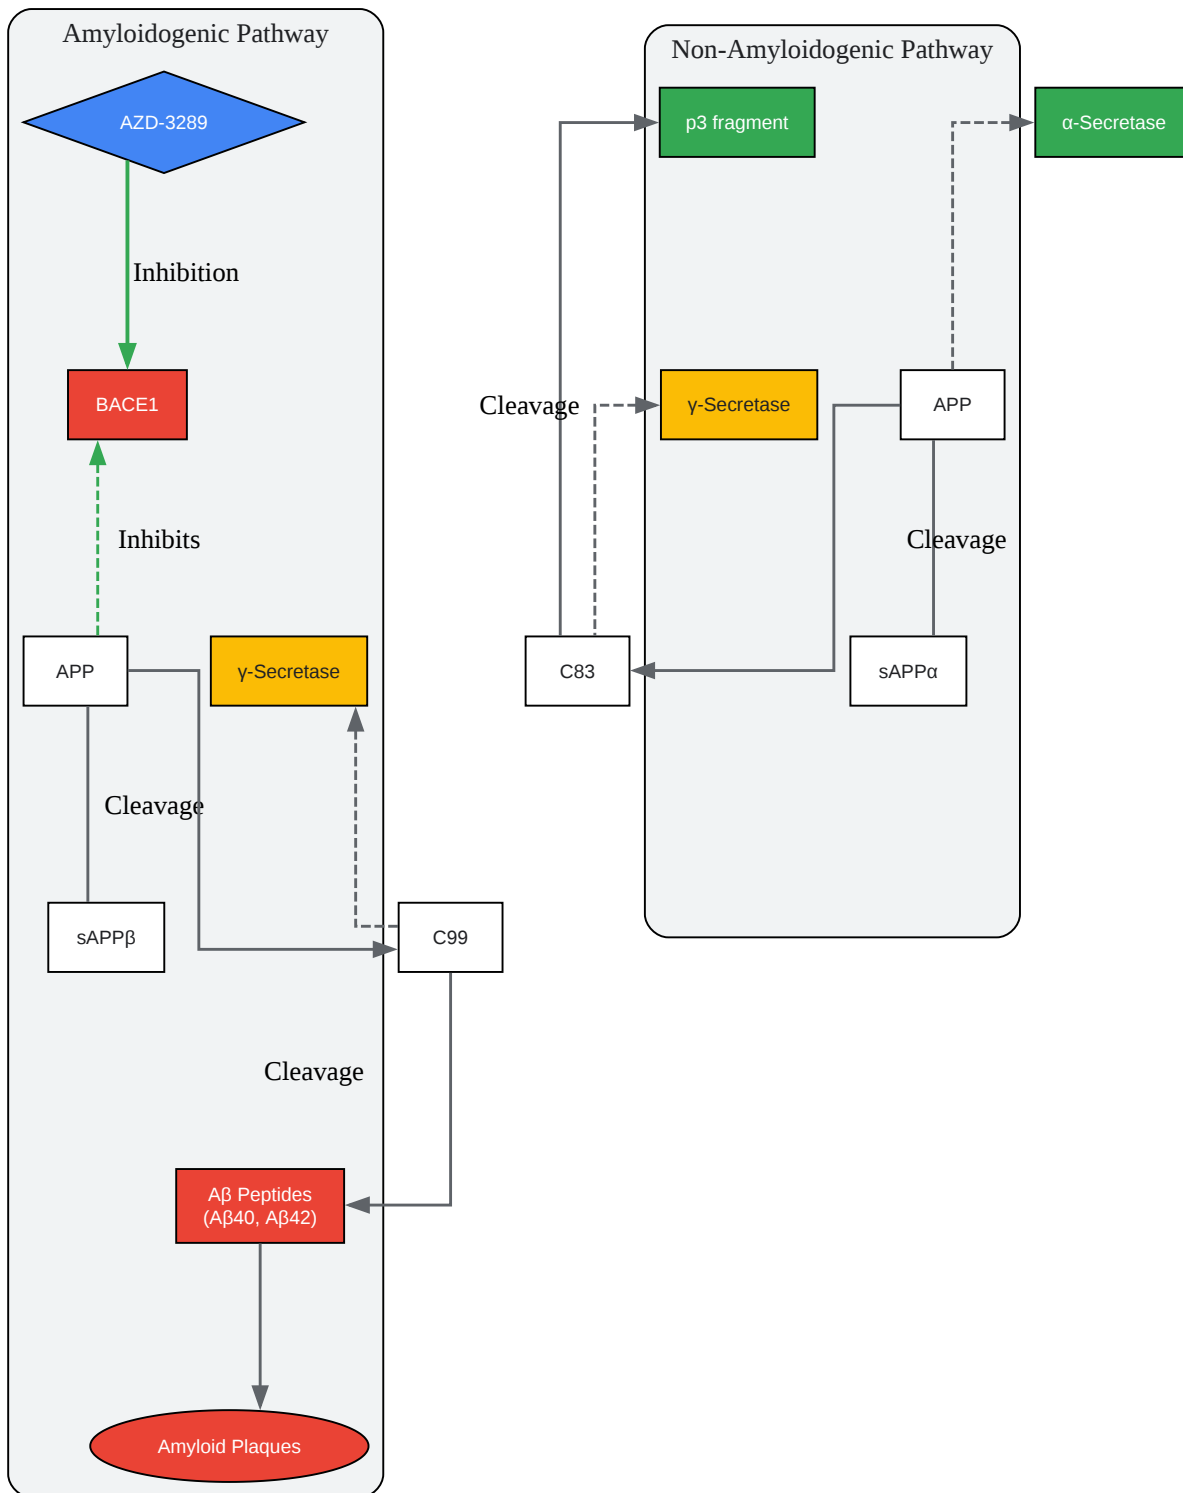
Amyloidogenic Pathway

AZD-3289

Inhibition

BACE1

Inhibits

APP

γ-Secretase

Cleavage

sAPPβ

C99

Cleavage

Aβ Peptides (Aβ40, Aβ42)

Amyloid Plaques

Non-Amyloidogenic Pathway

p3 fragment

α-Secretase

Cleavage

γ-Secretase

APP

Cleavage

C83

sAPPα